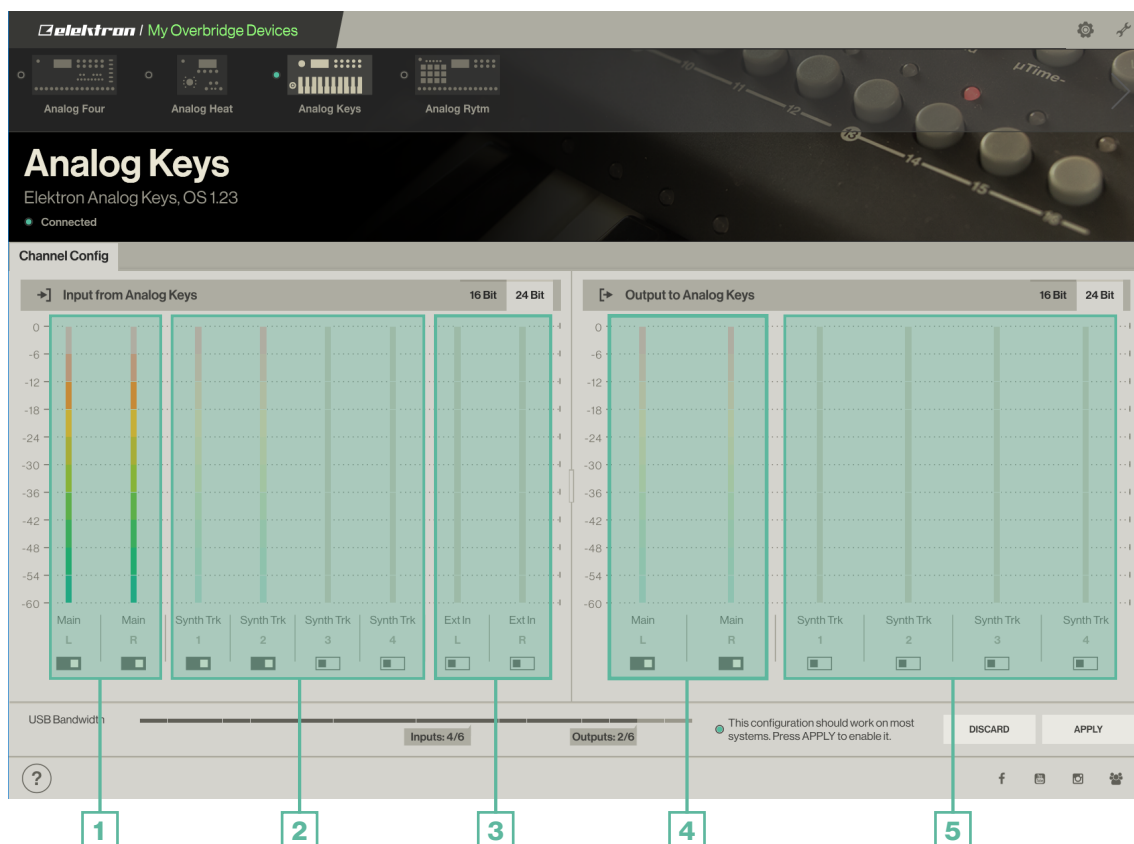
Elektron / My Overbridge Devices

Analog Four
Analog Heat
Analog Keys
Analog Rytm

Analog Keys
Elektron Analog Keys, OS 1.23
Connected

Channel Config

Input from Analog Keys
16 Bit
24 Bit

0
-6
-12
-18
-24
-30
-36
-42
-48
-54
-60

Main L
Main R
Synth Trk 1
Synth Trk 2
Synth Trk 3
Synth Trk 4
Ext In L
Ext In R

Output to Analog Keys
16 Bit
24 Bit

0
-6
-12
-18
-24
-30
-36
-42
-48
-54
-60

Main L
Main R
Synth Trk 1
Synth Trk 2
Synth Trk 3
Synth Trk 4

USB Bandwidth
Inputs: 4/6
Outputs: 2/6
This configuration should work on most systems. Press APPLY to enable it.
DISCARD
APPLY

?

1
2
3
4
5